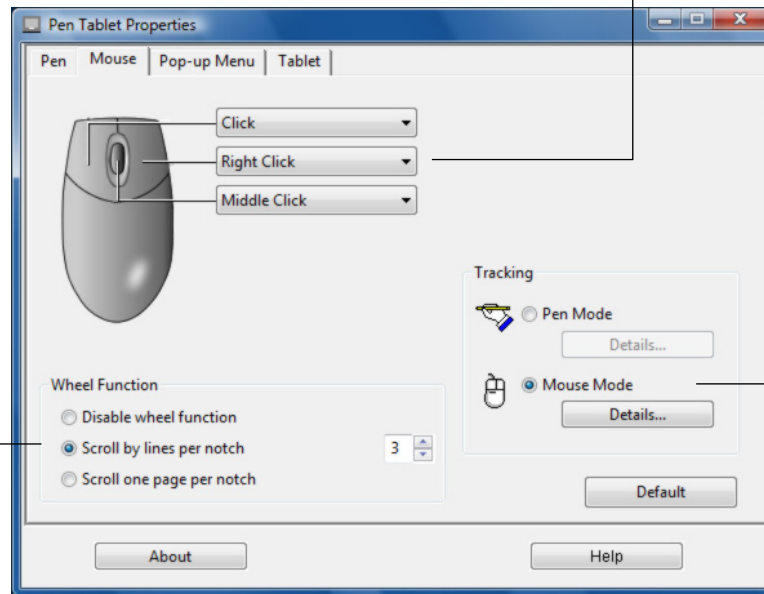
Pen Tablet Properties

Pen | Mouse | Pop-up Menu | Tablet

Click
Right Click
Middle Click

Tracking
Pen Mode
Details...
Mouse Mode
Details...

Wheel Function
Disable wheel function
Scroll by lines per notch
3
Scroll one page per notch

Default

About
Help